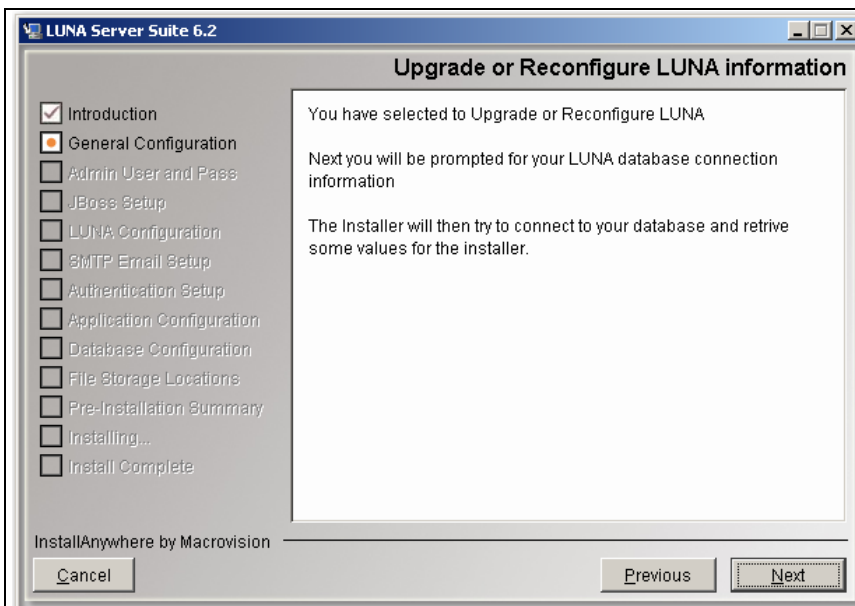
LUNA Server Suite 6.2

Upgrade or Reconfigure LUNA information

Introduction
General Configuration
Admin User and Pass
JBoss Setup
LUNA Configuration
SMTP Email Setup
Authentication Setup
Application Configuration
Database Configuration
File Storage Locations
Pre-Installation Summary
Installing...
Install Complete

You have selected to Upgrade or Reconfigure LUNA

Next you will be prompted for your LUNA database connection information

The Installer will then try to connect to your database and retrive some values for the installer.

InstallAnywhere by Macrovision

Cancel

Previous

Next